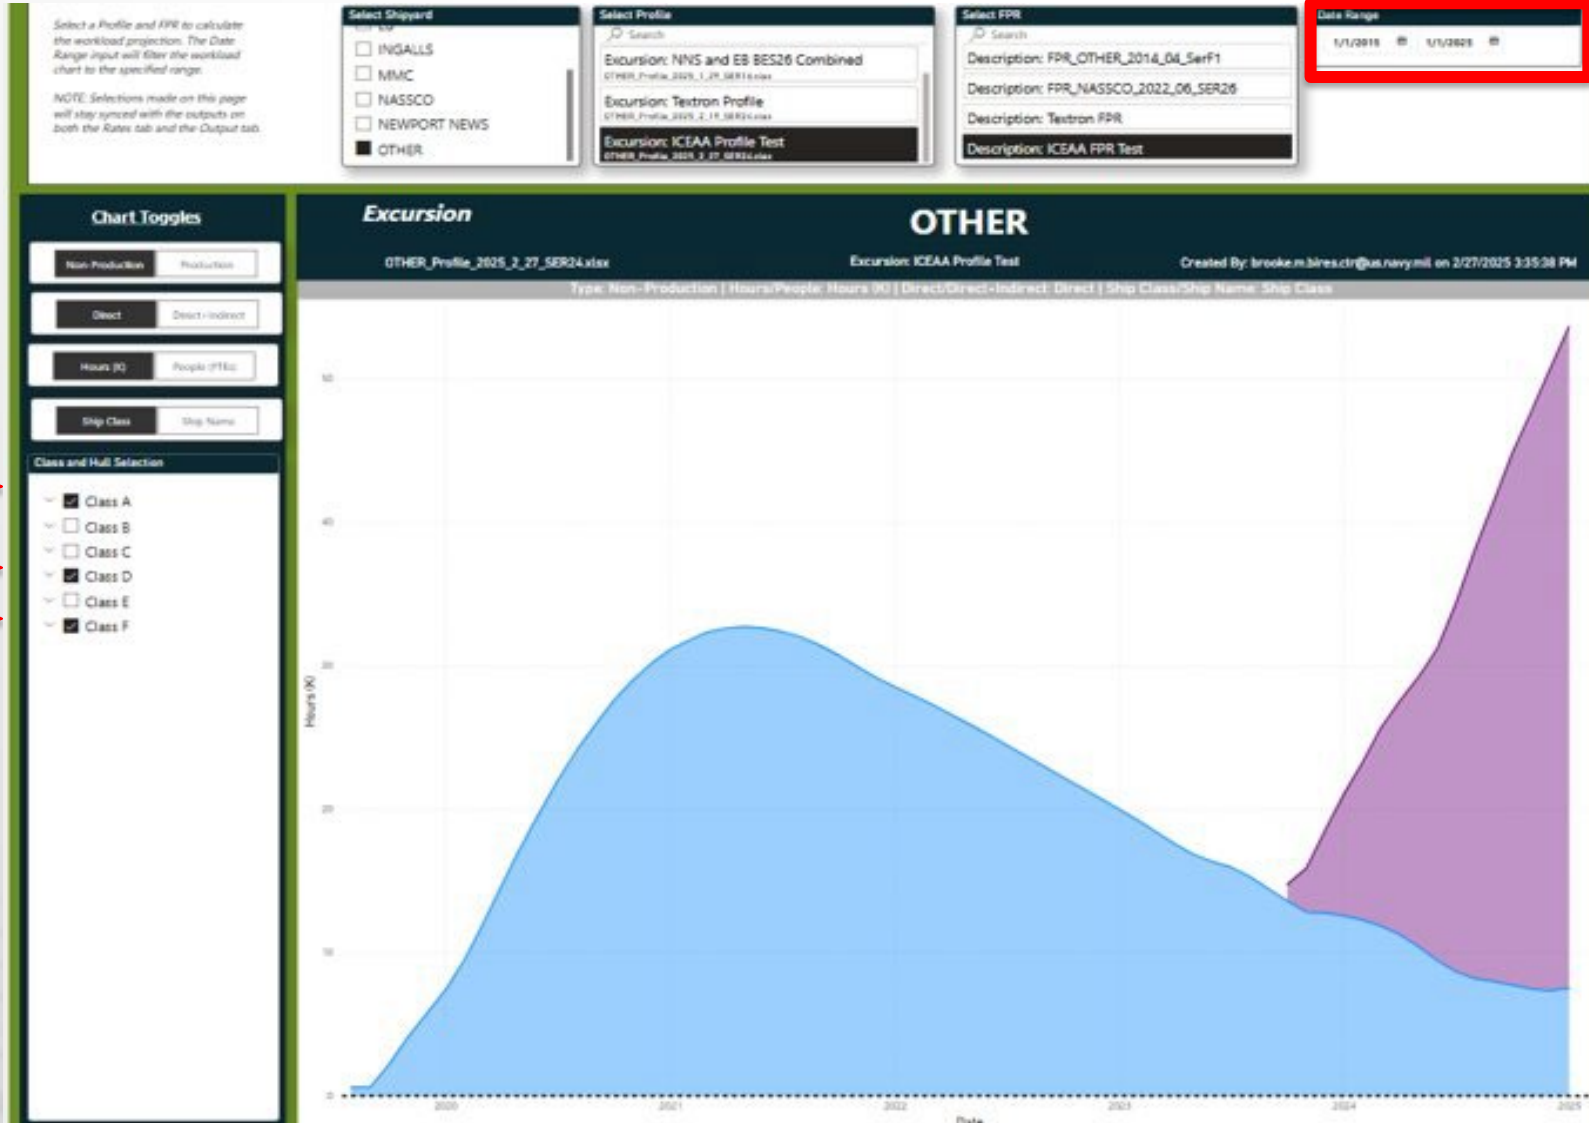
Select a Profile and FPR to calculate the workload projection. The Date Range input will filter the workload chart to the specified range.

NOTE: Selections made on this page will stay synced with the outputs on both the Rates tab and the Output tab.

Select Shipyard
INGALLS
MMC
NASSCO
NEWPORT NEWS
OTHER

Select Profile
Search
Excursion: NNS and EB BES26 Combined
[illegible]
Excursion: Textron Profile
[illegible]
Excursion: ICEAA Profile Test
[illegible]

Select FPR
Search
Description: FPR_OTHER_2014_04_SerF1
Description: FPR_NASSCO_2022_06_SER26
Description: Textron FPR
Description: ICEAA FPR Test

Date Range
1/1/2015 1/1/2025

Chart Toggles
Non-Production | Production
Direct | Direct+Indirect
Hours (K) | People (FTEs)
Ship Class | Ship Name

Class and Hull Selection
Class A
Class B
Class C
Class D
Class E
Class F

Excursion
OTHER
OTHER_Profile_2025_2_27_SER24.xlsx
Excursion: ICEAA Profile Test
Created By: brooke.m.bires.ctr@us.navy.mil on 2/27/2025 3:35:38 PM
Type: Non-Production | Hours/People: Hours (K) | Direct/Direct+Indirect: Direct | Ship Class/Ship Name: Ship Class

50
40
30
20
10
0
Hours (K)
2020
2021
2022
2023
2024
2025
Date